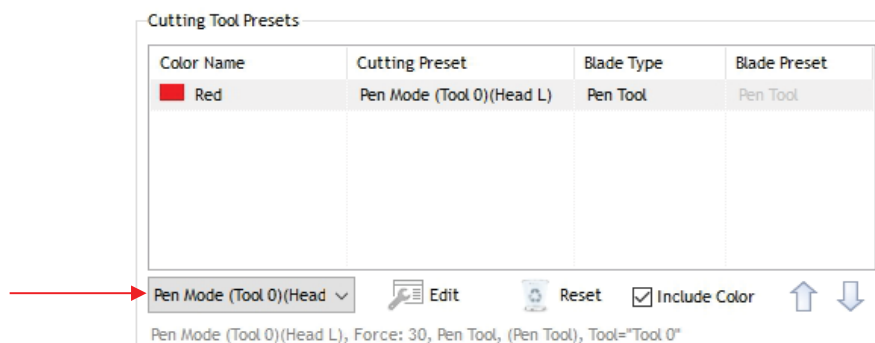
Cutting Tool Presets

| Color Name | Cutting Preset | Blade Type | Blade Preset |
|---|---|---|---|
| Red | Pen Mode (Tool 0)(Head L) | Pen Tool | Pen Tool |

Pen Mode (Tool 0)(Head

Edit

Reset

Include Color

Pen Mode (Tool 0)(Head L), Force: 30, Pen Tool, (Pen Tool), Tool="Tool 0"